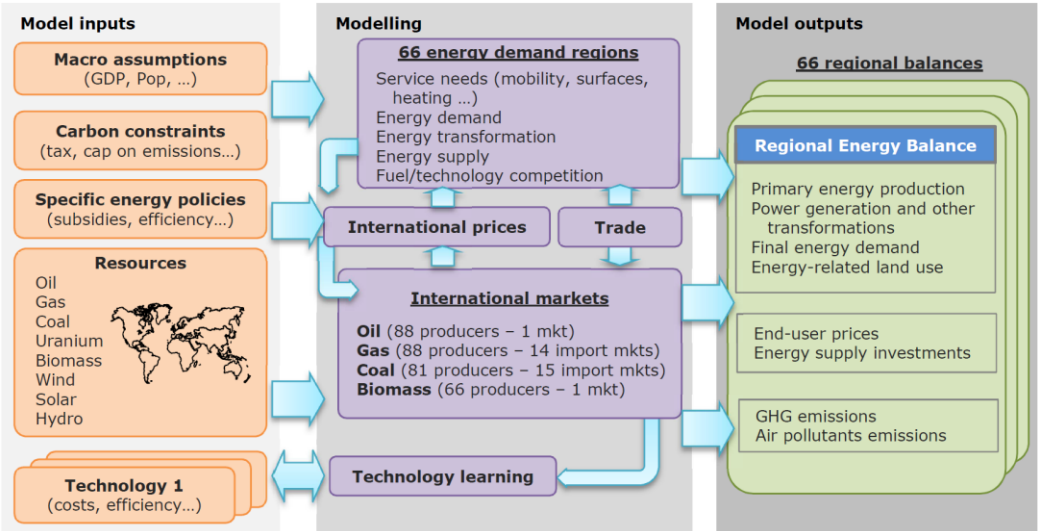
Model inputs

Macro assumptions
(GDP, Pop, …)

Carbon constraints
(tax, cap on emissions…)

Specific energy policies
(subsidies, efficiency…)

Resources
Oil
Gas
Coal
Uranium
Biomass
Wind
Solar
Hydro

Technology 1
(costs, efficiency…)

Modelling

66 energy demand regions
Service needs (mobility, surfaces, heating …)
Energy demand
Energy transformation
Energy supply
Fuel/technology competition

International prices

Trade

International markets
Oil (88 producers – 1 mkt)
Gas (88 producers – 14 import mkts)
Coal (81 producers – 15 import mkts)
Biomass (66 producers – 1 mkt)

Technology learning

Model outputs

66 regional balances

Regional Energy Balance

Primary energy production
Power generation and other transformations
Final energy demand
Energy-related land use

End-user prices
Energy supply investments

GHG emissions
Air pollutants emissions